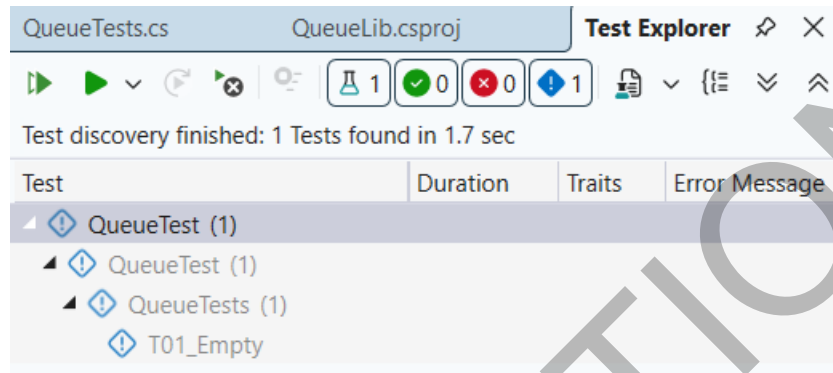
QueueTests.cs QueueLib.csproj Test Explorer

1 0 0 1

Test discovery finished: 1 Tests found in 1.7 sec

| Test | Duration | Traits | Error Message |
|---|---|---|---|
| QueueTest (1) | | | |
| QueueTest (1) | | | |
| QueueTests (1) | | | |
| T01_Empty | | | |

TIO